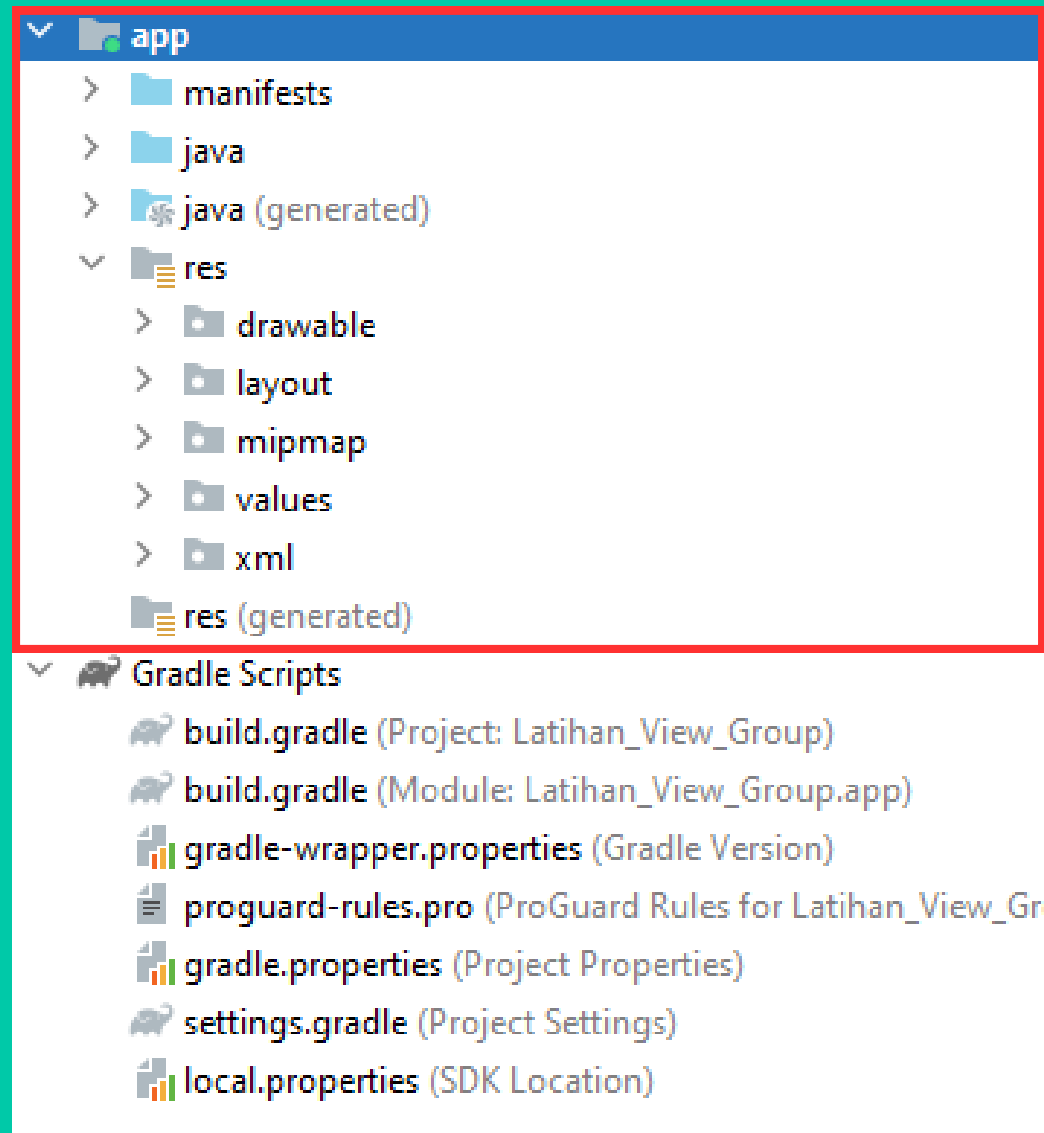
app
manifests
java
java (generated)
res
drawable
layout
mipmap
values
xml
res (generated)
Gradle Scripts
build.gradle (Project: Latihan_View_Group)
build.gradle (Module: Latihan_View_Group.app)
gradle-wrapper.properties (Gradle Version)
proguard-rules.pro (ProGuard Rules for Latihan_View_Gr
gradle.properties (Project Properties)
settings.gradle (Project Settings)
local.properties (SDK Location)